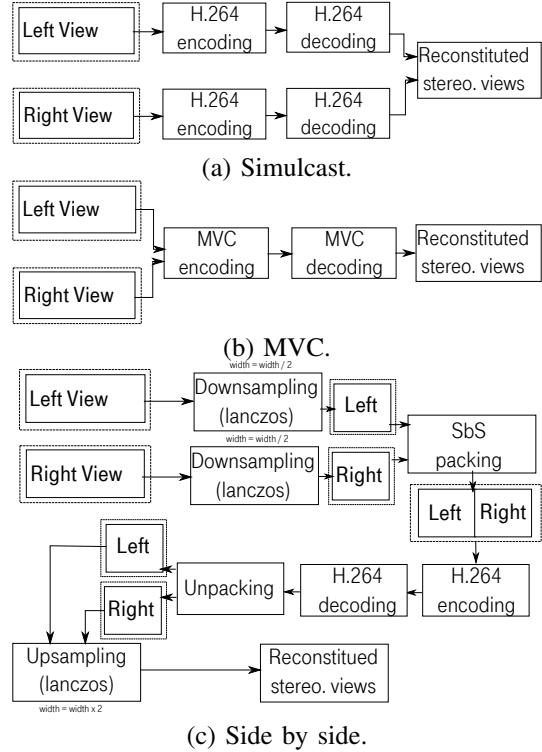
Left View

H.264 encoding

H.264 decoding

Reconstituted stereo. views

Right View

H.264 encoding

H.264 decoding

(a) Simulcast.

Left View

Right View

MVC encoding

MVC decoding

Reconstituted stereo. views

(b) MVC.

width = width / 2

Left View

Downsampling (lanczos)

Left

width = width / 2

SbS packing

Right View

Downsampling (lanczos)

Right

Left

Right

Left

Unpacking

H.264 decoding

H.264 encoding

Right

Upsampling (lanczos)

width = width x 2

Reconstitued stereo. views

(c) Side by side.